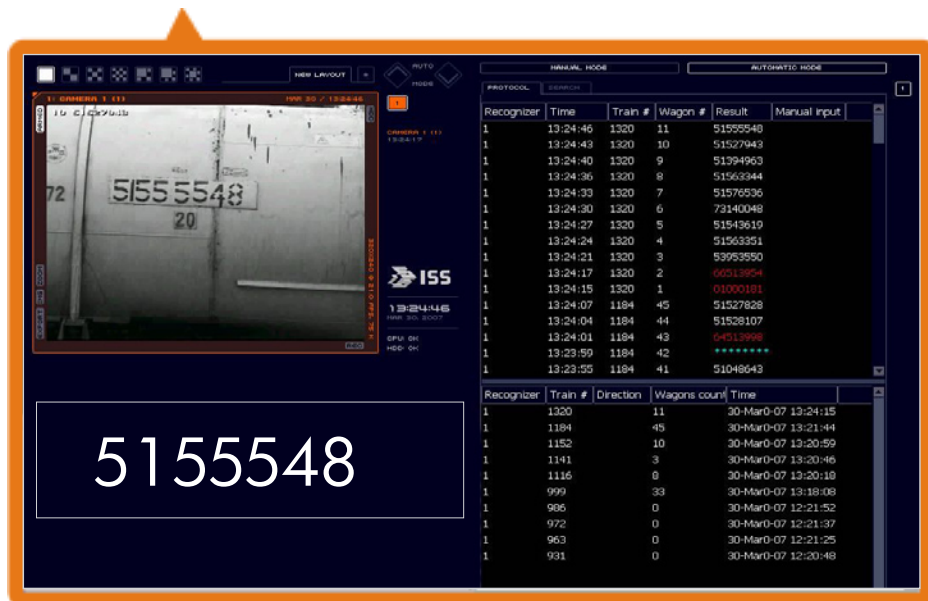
NEW LAYOUT
AUTO
MODE
1: CAMERA 1 (1)
MAR 30 / 13:24:46
CAMERA 1 (1)
13:24:17
72
51555548
20
ISS
13:24:46
MAR 30 2007
CPU: OK
HDD: OK
MANUAL MODE
AUTOMATIC MODE
PROTOCOL
SEARCH

| Recognizer | Time | Train # | Wagon # | Result | Manual input |
|---|---|---|---|---|---|
| 1 | 13:24:46 | 1320 | 11 | 51555548 | |
| 1 | 13:24:43 | 1320 | 10 | 51527943 | |
| 1 | 13:24:40 | 1320 | 9 | 51394963 | |
| 1 | 13:24:36 | 1320 | 8 | 51563344 | |
| 1 | 13:24:33 | 1320 | 7 | 51576536 | |
| 1 | 13:24:30 | 1320 | 6 | 73140048 | |
| 1 | 13:24:27 | 1320 | 5 | 51543619 | |
| 1 | 13:24:24 | 1320 | 4 | 51563351 | |
| 1 | 13:24:21 | 1320 | 3 | 53953550 | |
| 1 | 13:24:17 | 1320 | 2 | 66513954 | |
| 1 | 13:24:15 | 1320 | 1 | 01000181 | |
| 1 | 13:24:07 | 1184 | 45 | 51527828 | |
| 1 | 13:24:04 | 1184 | 44 | 51528107 | |
| 1 | 13:24:01 | 1184 | 43 | 64513998 | |
| 1 | 13:23:59 | 1184 | 42 | ******** | |
| 1 | 13:23:55 | 1184 | 41 | 51048643 | |

| Recognizer | Train # | Direction | Wagons count | Time |
|---|---|---|---|---|
| 1 | 1320 | | 11 | 30-Mar0-07 13:24:15 |
| 1 | 1184 | | 45 | 30-Mar0-07 13:21:44 |
| 1 | 1152 | | 10 | 30-Mar0-07 13:20:59 |
| 1 | 1141 | | 3 | 30-Mar0-07 13:20:46 |
| 1 | 1116 | | 8 | 30-Mar0-07 13:20:18 |
| 1 | 999 | | 33 | 30-Mar0-07 13:18:08 |
| 1 | 986 | | 0 | 30-Mar0-07 12:21:52 |
| 1 | 972 | | 0 | 30-Mar0-07 12:21:37 |
| 1 | 963 | | 0 | 30-Mar0-07 12:21:25 |
| 1 | 931 | | 0 | 30-Mar0-07 12:20:48 |

5155548